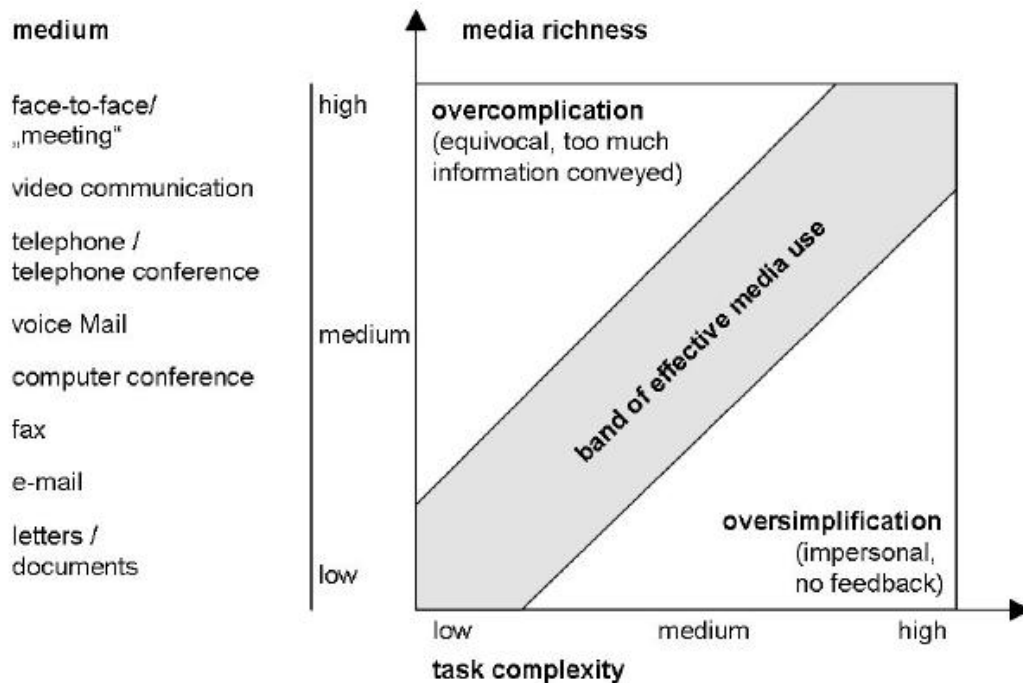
medium

face-to-face/ „meeting“

video communication

telephone / telephone conference

voice Mail

computer conference

fax

e-mail

letters / documents

high

medium

low

media richness

overcomplication (equivocal, too much information conveyed)

band of effective media use

oversimplification (impersonal, no feedback)

low

medium

high

task complexity